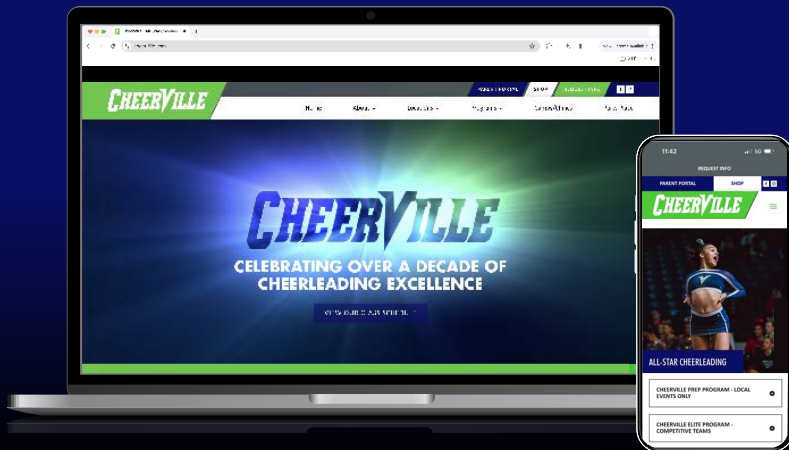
CHEERVILLE

Home About Locations Programs

CHEERVILLE

CELEBRATING OVER A DECADE OF CHEERLEADING EXCELLENCE

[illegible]

11:42

REQUEST INFO

PARENT PORTAL SHOP

CHEERVILLE

ALL-STAR CHEERLEADING

CHEERVILLE PREP PROGRAM - LOCAL EVENTS ONLY

CHEERVILLE ELITE PROGRAM - COMPETITIVE TEAMS